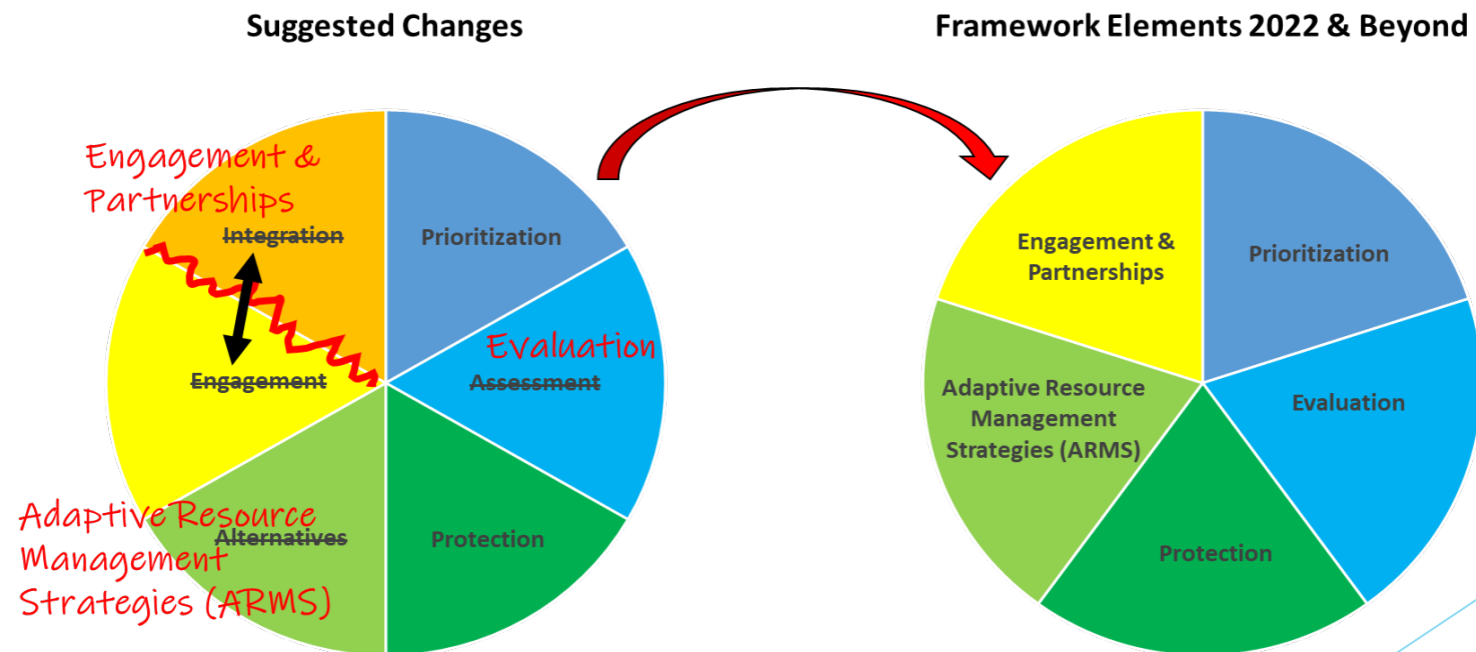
Suggested Changes

Engagement & Partnerships

~~Integration~~

Prioritization

Evaluation

~~Engagement~~

~~Assessment~~

Adaptive Resource Management Strategies (ARMS)

~~Alternatives~~

Protection

Framework Elements 2022 & Beyond

Engagement & Partnerships

Prioritization

Adaptive Resource Management Strategies (ARMS)

Evaluation

Protection